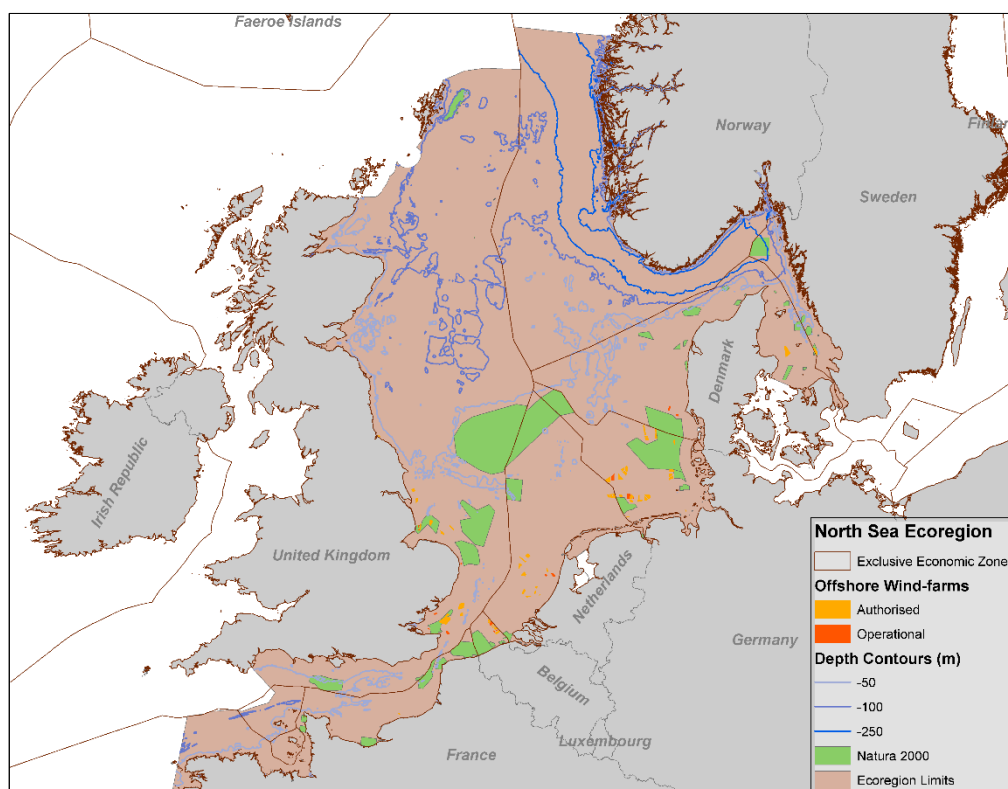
Faeroe Islands

Norway

Finl

Sweden

Denmark

Irish Republic

United Kingdom

Netherlands

Germany

Belgium

France

Luxembourg

North Sea Ecoregion

Exclusive Economic Zone

Offshore Wind-farms

Authorised

Operational

Depth Contours (m)

-50

-100

-250

Natura 2000

Ecoregion Limits